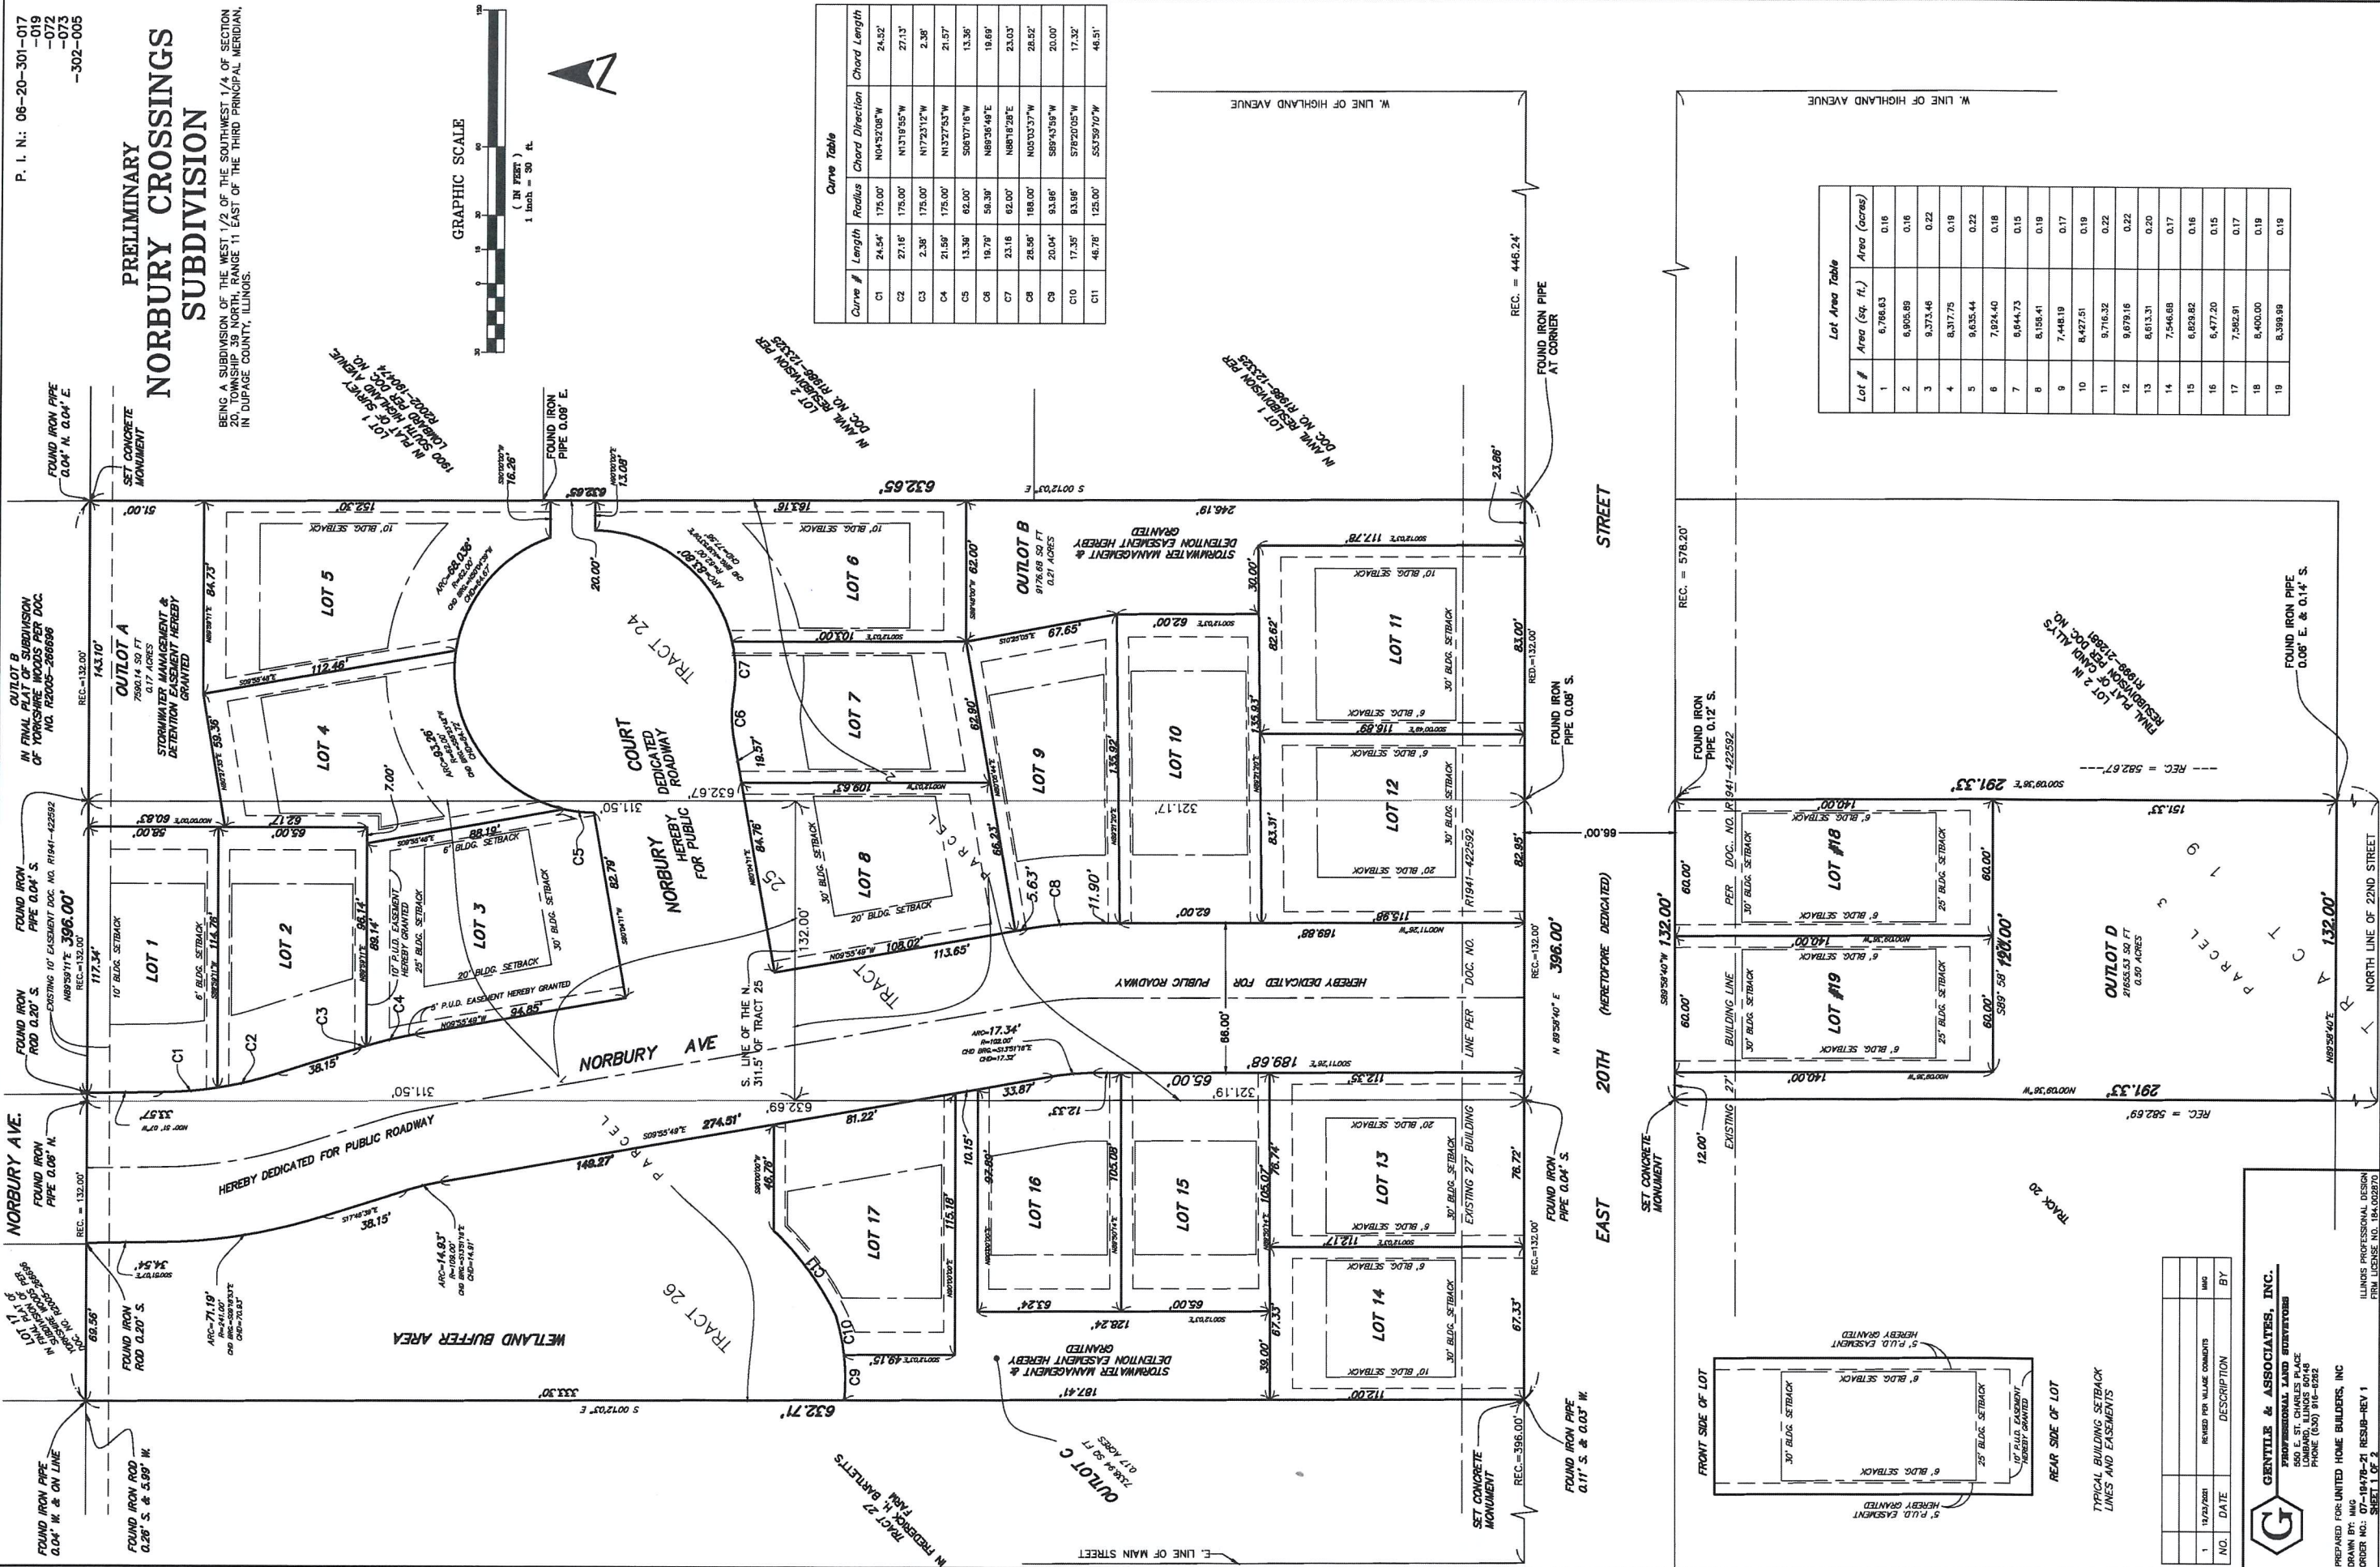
P. I. N.: 06-20-301-017
-019
-072
-073
-302-005

PRELIMINARY
NORBURY CROSSINGS
SUBDIVISION

BEING A SUBDIVISION OF THE WEST 1/2 OF THE SOUTHWEST 1/4 OF SECTION 20, TOWNSHIP 39 NORTH, RANGE 11 EAST OF THE THIRD PRINCIPAL MERIDIAN, IN DUPAGE COUNTY, ILLINOIS.

GRAPHIC SCALE
( IN FEET )
1 inch = 30 ft.

Curve Table

| Curve # | Length | Radius | Chord Direction | Chord Length |
|---|---|---|---|---|
| C1 | 24.54' | 175.00' | N04°32'08"W | 24.52' |
| C2 | 27.16' | 175.00' | N13°19'55"W | 27.13' |
| C3 | 2.38' | 175.00' | N17°23'12"W | 2.38' |
| C4 | 21.59' | 175.00' | N13°27'53"W | 21.57' |
| C5 | 13.39' | 62.00' | S06°07'16"W | 13.36' |
| C6 | 19.76' | 59.39' | N89°36'49"E | 19.69' |
| C7 | 23.18 | 62.00' | N88°18'28"E | 23.03' |
| C8 | 28.56' | 188.00' | N05°03'37"W | 28.52' |
| C9 | 20.04' | 93.86' | S89°43'59"W | 20.00' |
| C10 | 17.35' | 93.86' | S78°20'05"W | 17.32' |
| C11 | 46.78' | 125.00' | S53°59'10"W | 46.51' |

Lot Area Table

| Lot # | Area (sq. ft.) | Area (acres) |
|---|---|---|
| 1 | 6,766.63 | 0.16 |
| 2 | 6,905.89 | 0.16 |
| 3 | 9,373.46 | 0.22 |
| 4 | 8,317.75 | 0.19 |
| 5 | 9,635.44 | 0.22 |
| 6 | 7,924.40 | 0.18 |
| 7 | 6,644.73 | 0.15 |
| 8 | 8,158.41 | 0.19 |
| 9 | 7,448.19 | 0.17 |
| 10 | 8,427.51 | 0.19 |
| 11 | 9,716.32 | 0.22 |
| 12 | 9,679.16 | 0.22 |
| 13 | 8,613.31 | 0.20 |
| 14 | 7,546.68 | 0.17 |
| 15 | 6,829.82 | 0.16 |
| 16 | 6,477.20 | 0.15 |
| 17 | 7,582.91 | 0.17 |
| 18 | 8,400.00 | 0.19 |
| 19 | 8,399.99 | 0.19 |

W. LINE OF HIGHLAND AVENUE
W. LINE OF HIGHLAND AVENUE

FOUND IRON PIPE 0.04' N. 0.04' E.
SET CONCRETE MONUMENT
OUTLOT B IN FINAL PLAT OF SUBDIVISION OF YORKSHIRE WOODS PER DOC. NO. R2005-266896
OUTLOT A 7590.14 SQ FT 0.17 ACRES STORMWATER MANAGEMENT & DETENTION EASEMENT HEREBY GRANTED
LOT 1 IN PLAT OF SURVEY 1900 SOUTH HIGHLAND AVENUE LOMBARD PER DOC. NO. R2002-180474
FOUND IRON PIPE 0.09' E.
LOT 2 IN ANVIL RESUBDIVISION PER DOC. NO. R1986-123325
LOT 1 IN ANVIL RESUBDIVISION PER DOC. NO. R1986-123325
REC. = 446.24'
FOUND IRON PIPE AT CORNER
REC. = 578.20'
LOT 2 IN FINAL PLAT OF CANDI ALLYS RESUBDIVISION PER DOC. NO. R1999-212891
FOUND IRON PIPE 0.06' E. & 0.14' S.
FOUND IRON PIPE 0.12' S.
FOUND IRON PIPE 0.08' S.
OUTLOT B 9176.68 SQ FT 0.21 ACRES STORMWATER MANAGEMENT & DETENTION EASEMENT HEREBY GRANTED

LOT 1 LOT 2 LOT 3 LOT 4 LOT 5 LOT 6 LOT 7 LOT 8 LOT 9 LOT 10 LOT 11 LOT 12 LOT 13 LOT 14 LOT 15 LOT 16 LOT 17 LOT #18 LOT #19

TRACT 24
TRACT 25
TRACT 26
TRACT 27
PARCEL 2
PARCEL
PARCEL 3
TRACT 20
TRACT 19

NORBURY COURT DEDICATED ROADWAY HEREBY FOR PUBLIC
NORBURY AVE
HEREBY DEDICATED FOR PUBLIC ROADWAY
HEREBY DEDICATED FOR PUBLIC ROADWAY
S. LINE OF THE N. 311.5' OF TRACT 25
20TH STREET (HERETOFORE DEDICATED)
EAST
NORBURY AVE.
NORTH LINE OF 22ND STREET
WETLAND BUFFER AREA
OUTLOT C 7338.94 SQ FT 0.17 ACRES STORMWATER MANAGEMENT & DETENTION EASEMENT HEREBY GRANTED
OUTLOT D 21655.53 SQ FT 0.50 ACRES
IN FREDERICK H. BARTLETT'S FARM
E. LINE OF MAIN STREET
LOT 17 IN FINAL PLAT OF SUBDIVISION OF YORKSHIRE WOODS PER DOC. NO. R2005-266896

10' BLDG. SETBACK
6' BLDG. SETBACK
20' BLDG. SETBACK
25' BLDG. SETBACK
30' BLDG. SETBACK
10' P.U.D. EASEMENT HEREBY GRANTED
5' P.U.D. EASEMENT HEREBY GRANTED
EXISTING 10' EASEMENT DOC. NO. R1941-422592
R1941-422592
LINE PER DOC. NO. R1941-422592
EXISTING 27' BUILDING LINE PER DOC. NO. R1941-422592
EXISTING 27' BUILDING

FOUND IRON PIPE 0.04' S.
FOUND IRON ROD 0.20' S.
FOUND IRON PIPE 0.06' N.
FOUND IRON ROD 0.20' S.
FOUND IRON PIPE 0.04' W. & ON LINE
FOUND IRON ROD 0.26' S. & 5.99' W.
SET CONCRETE MONUMENT
FOUND IRON PIPE 0.11' S. & 0.03' W.
FOUND IRON PIPE 0.04' S.
SET CONCRETE MONUMENT

REC. = 132.00'
REC.=132.00'
REC.=396.00'
REC. = 582.67'
REC. = 582.69'
RED.=132.00'
N89°59'11"E 396.00'
N 89°58'40" E 396.00'
S89°58'40"W 132.00'
N89°58'40"E 132.00'
S 00°12'03" E 632.65'
S 00°12'03" E 632.71'
632.67'
632.69'
311.50'
311.50'
321.17'
321.19'
291.33'
291.33'
66.00'
66.00'
12.00'
143.10'
51.00'
60.83'
69.56'
117.34'
114.76'
152.30'
84.73'
59.36'
112.46'
62.17'
88.19'
96.14'
98.14'
82.79'
94.85'
38.15'
38.15'
33.57'
148.27'
274.51'
81.22'
34.54'
ARC=71.19' R=241.00'
ARC=14.83' R=105.00'
ARC=17.34' R=102.00'
ARC=68.036'
ARC=53.00'
ARC=93.96'
163.16'
62.00'
103.00'
109.63'
62.90'
84.76'
66.23'
19.57'
20.00'
7.00'
108.02'
113.65'
132.00'
5.63'
11.90'
67.65'
62.00'
135.92'
135.93'
116.89'
117.78'
30.00'
82.62'
83.00'
83.31'
82.95'
246.19'
189.88'
189.88'
113.88'
62.00'
65.00'
65.00'
33.87'
12.33'
112.35'
112.17'
76.74'
76.72'
105.07'
105.09'
97.60'
115.78'
10.15'
56.79'
63.24'
128.24'
67.33'
67.33'
39.00'
112.00'
187.41'
49.15'
333.30'
23.86'
13.09'
16.26'
140.00'
140.00'
140.00'
140.00'
151.33'
60.00'
60.00'
60.00'
120.00'
S89°58'

FRONT SIDE OF LOT
REAR SIDE OF LOT
TYPICAL BUILDING SETBACK LINES AND EASEMENTS
5' P.U.D. EASEMENT HEREBY GRANTED
10' P.U.D. EASEMENT HEREBY GRANTED

| NO. | DATE | DESCRIPTION | BY |
|---|---|---|---|
| 1 | 11/23/2021 | REVISED PER VILLAGE COMMENTS | MMG |

GENTILE & ASSOCIATES, INC.
PROFESSIONAL LAND SURVEYORS
550 E. ST. CHARLES PLACE
LOMBARD, ILLINOIS 60148
PHONE (630) 916-6262
ILLINOIS PROFESSIONAL DESIGN FIRM LICENSE NO. 184.002870
PREPARED FOR: UNITED HOME BUILDERS, INC
DRAWN BY: MMG
ORDER NO.: 07-19-476-21 RESUB-REV 1
SHEET 1 OF 2